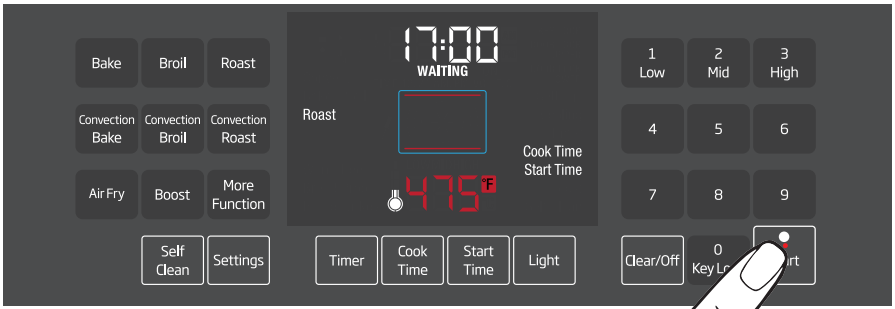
Bake
Broil
Roast
Convection Bake
Convection Broil
Convection Roast
Air Fry
Boost
More Function
Self Clean
Settings

17:00
WAITING
Roast
Cook Time
Start Time
475°F

Timer
Cook Time
Start Time
Light

1 Low
2 Mid
3 High
4
5
6
7
8
9
Clear/Off
0 Key Lo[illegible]
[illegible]art